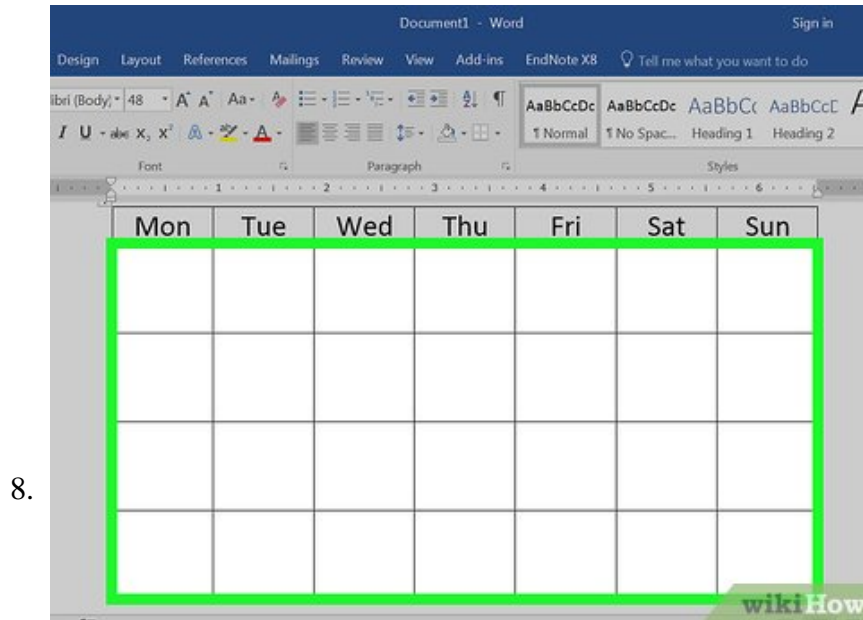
Document1 - Word

Sign in

Design Layout References Mailings Review View Add-ins EndNote X8 Tell me what you want to do

libri (Body) 48 A A Aa

I U abc $x_2$ $x^2$ A

Font

Paragraph

AaBbCcDc AaBbCcDc AaBbCc AaBbCcD

¶ Normal ¶ No Spac... Heading 1 Heading 2

Styles

1 2 3 4 5 6

| Mon | Tue | Wed | Thu | Fri | Sat | Sun |
|---|---|---|---|---|---|---|
| | | | | | | |
| | | | | | | |
| | | | | | | |
| | | | | | | |

8.

wikiHow